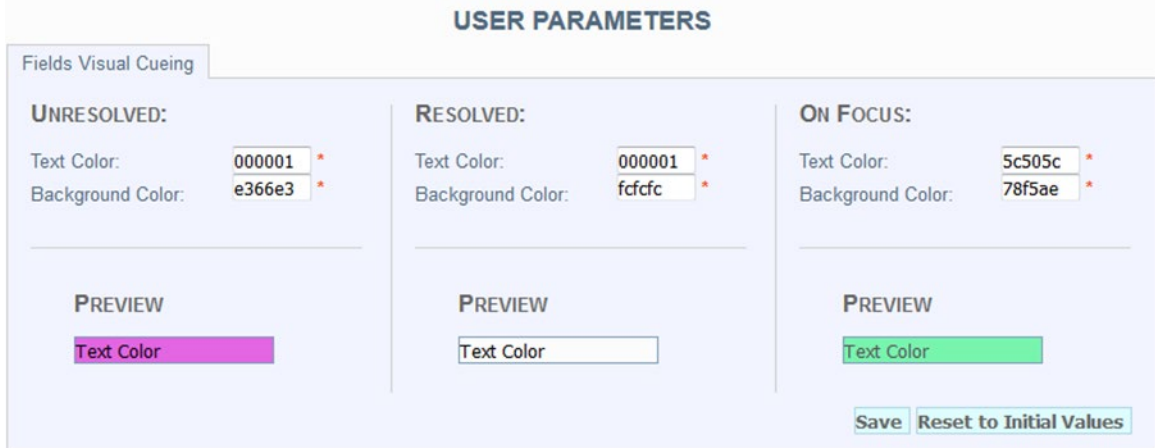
USER PARAMETERS

Fields Visual Cueing

UNRESOLVED:

Text Color: 000001 *
Background Color: e366e3 *

PREVIEW

Text Color

RESOLVED:

Text Color: 000001 *
Background Color: fcfcfc *

PREVIEW

Text Color

ON FOCUS:

Text Color: 5c505c *
Background Color: 78f5ae *

PREVIEW

Text Color

Save Reset to Initial Values